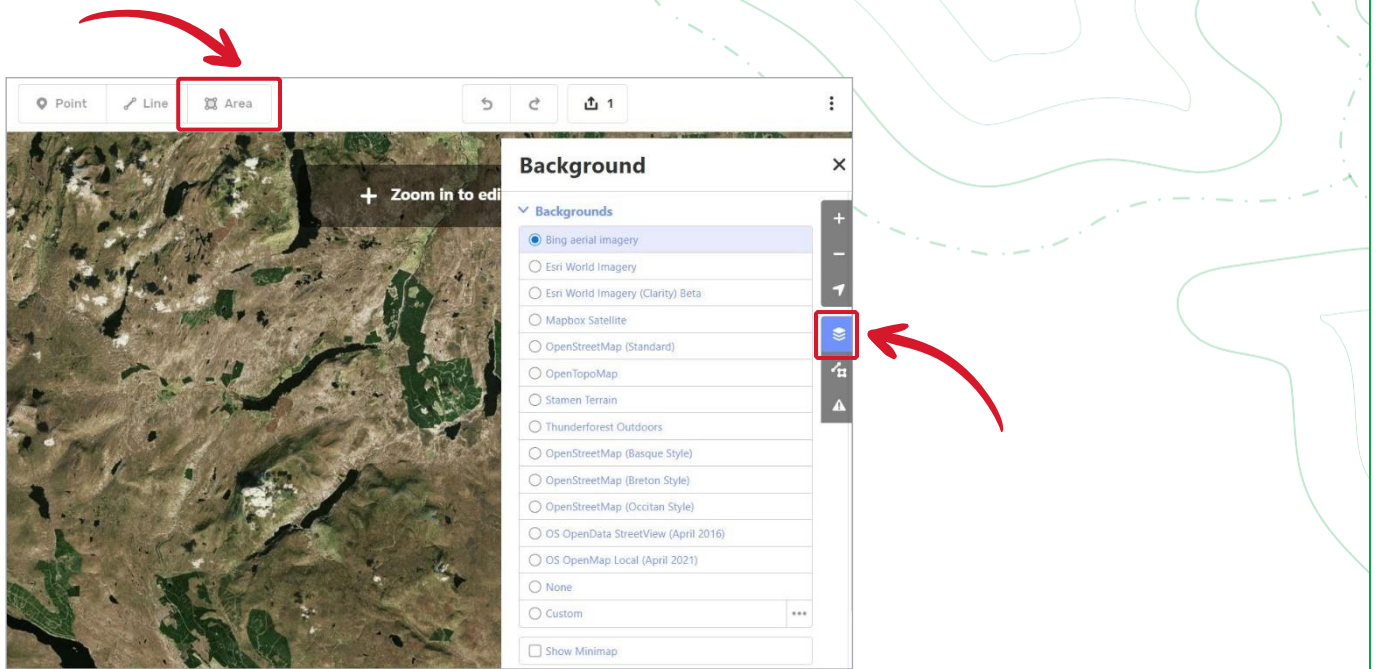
Point Line Area

1

Zoom in to edi

Background

Backgrounds

Bing aerial imagery
Esri World Imagery
Esri World Imagery (Clarity) Beta
Mapbox Satellite
OpenStreetMap (Standard)
OpenTopoMap
Stamen Terrain
Thunderforest Outdoors
OpenStreetMap (Basque Style)
OpenStreetMap (Breton Style)
OpenStreetMap (Occitan Style)
OS OpenData StreetView (April 2016)
OS OpenMap Local (April 2021)
None
Custom

Show Minimap